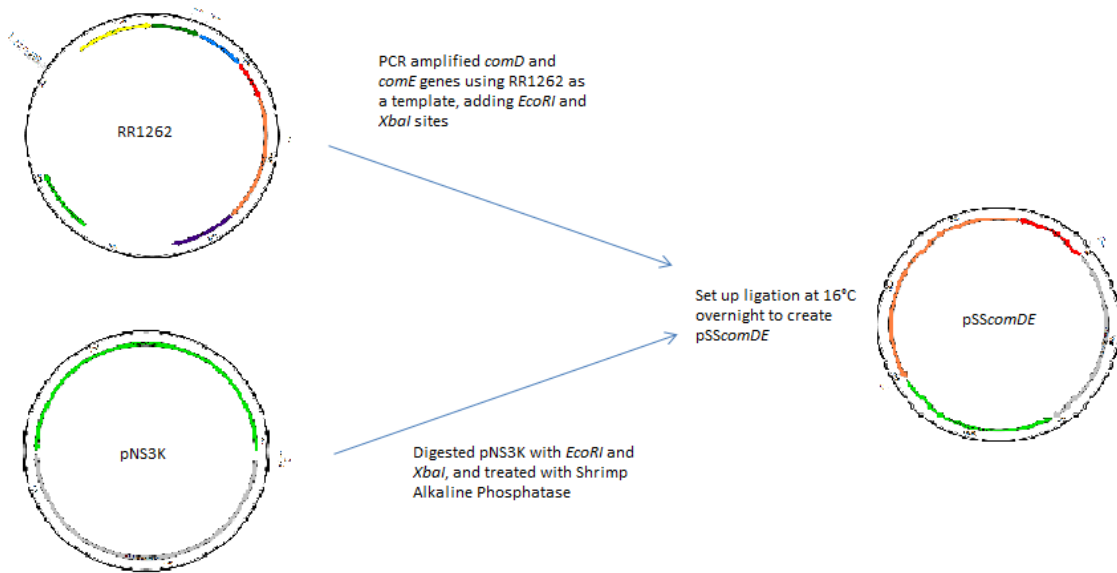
RR1262

PCR amplified comD and comE genes using RR1262 as a template, adding EcoRI and XbaI sites

Set up ligation at 16°C overnight to create pSScomDE

pSScomDE

pNS3K

Digested pNS3K with EcoRI and XbaI, and treated with Shrimp Alkaline Phosphatase